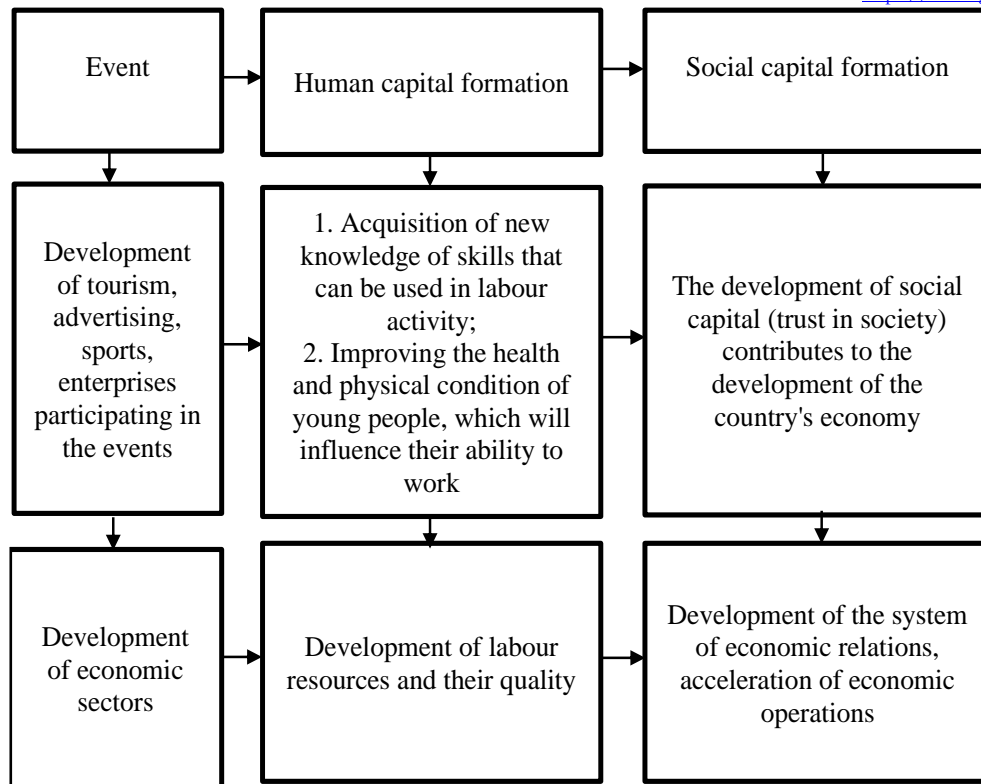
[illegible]

Event

Human capital formation

Social capital formation

Development of tourism, advertising, sports, enterprises participating in the events

1. Acquisition of new knowledge of skills that can be used in labour activity;
2. Improving the health and physical condition of young people, which will influence their ability to work

The development of social capital (trust in society) contributes to the development of the country's economy

Development of economic sectors

Development of labour resources and their quality

Development of the system of economic relations, acceleration of economic operations